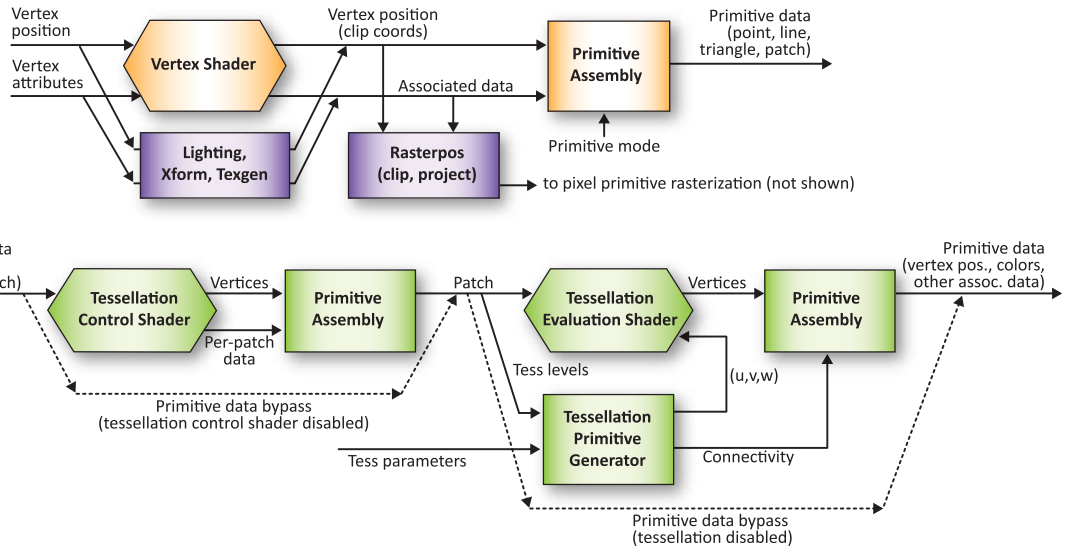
Vertex position

Vertex attributes

Vertex Shader

Lighting, Xform, Texgen

Vertex position (clip coords)

Associated data

Rasterpos (clip, project)

Primitive Assembly

Primitive mode

Primitive data (point, line, triangle, patch)

to pixel primitive rasterization (not shown)

ta

ch)

Tessellation Control Shader

Vertices

Per-patch data

Primitive Assembly

Patch

Tessellation Evaluation Shader

Vertices

Primitive Assembly

Primitive data (vertex pos., colors, other assoc. data)

Primitive data bypass (tessellation control shader disabled)

Tess levels

(u,v,w)

Tessellation Primitive Generator

Tess parameters

Connectivity

Primitive data bypass (tessellation disabled)